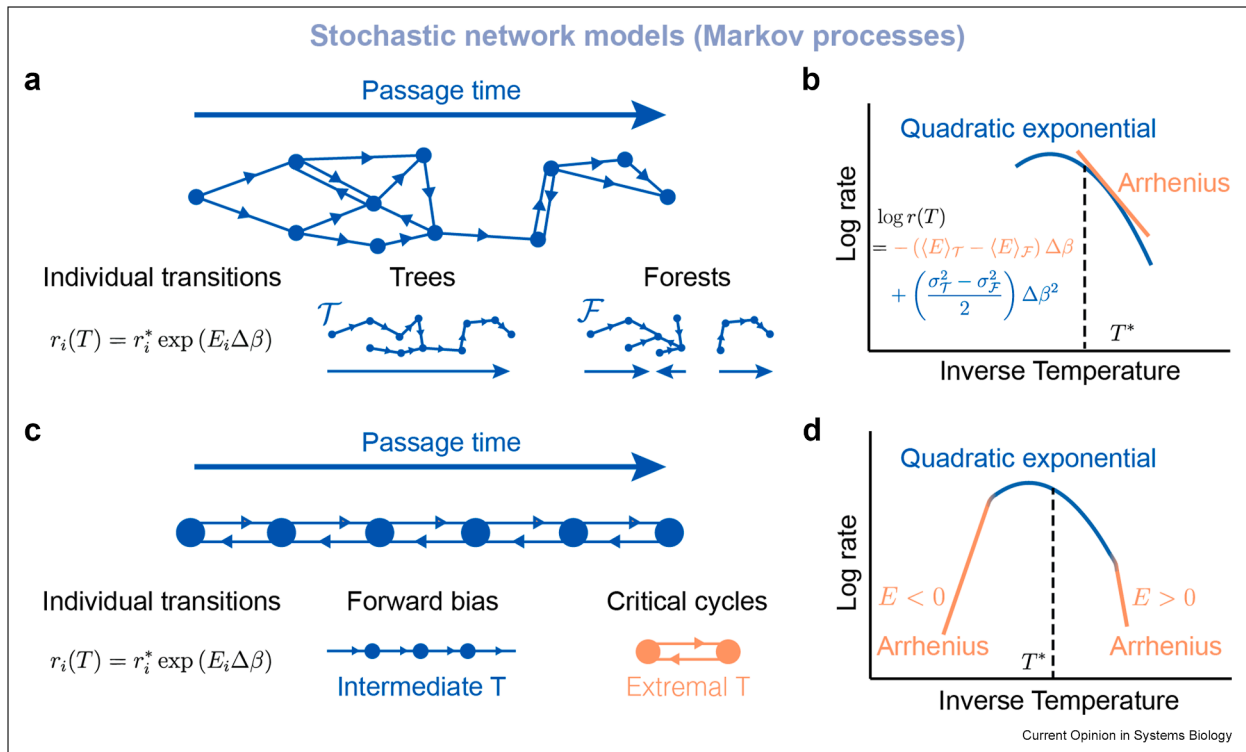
Stochastic network models (Markov processes)

a

Passage time

Individual transitions

$r_i(T) = r_i^* \exp(E_i \Delta\beta)$

Trees

$\mathcal{T}$

Forests

$\mathcal{F}$

b

Quadratic exponential

Arrhenius

Log rate

$\log r(T)$
$= -(\langle E \rangle_{\mathcal{T}} - \langle E \rangle_{\mathcal{F}})\Delta\beta$
$+ \left(\frac{\sigma_{\mathcal{T}}^2 - \sigma_{\mathcal{F}}^2}{2}\right)\Delta\beta^2$

$T^*$

Inverse Temperature

c

Passage time

Individual transitions

$r_i(T) = r_i^* \exp(E_i \Delta\beta)$

Forward bias

Intermediate T

Critical cycles

Extremal T

d

Quadratic exponential

Log rate

$E < 0$

Arrhenius

$T^*$

$E > 0$

Arrhenius

Inverse Temperature

Current Opinion in Systems Biology